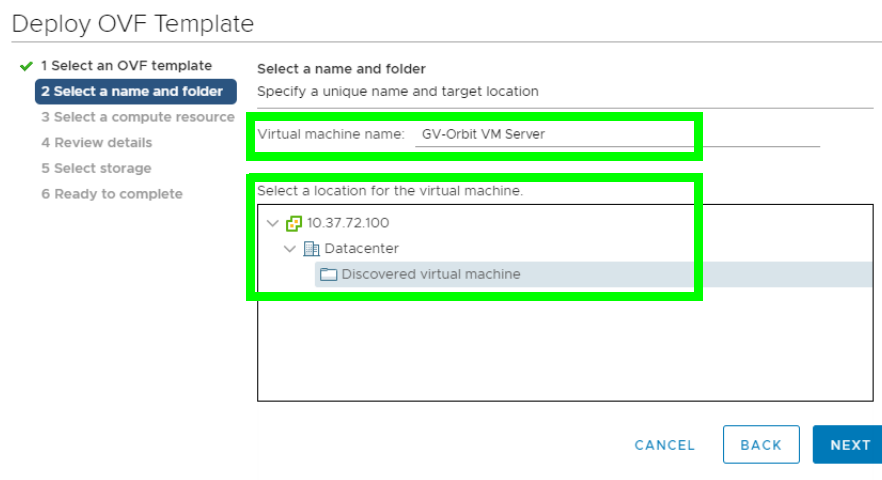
Deploy OVF Template

1 Select an OVF template
2 Select a name and folder
3 Select a compute resource
4 Review details
5 Select storage
6 Ready to complete

Select a name and folder
Specify a unique name and target location

Virtual machine name: GV-Orbit VM Server

Select a location for the virtual machine.

10.37.72.100
Datacenter
Discovered virtual machine

CANCEL
BACK
NEXT